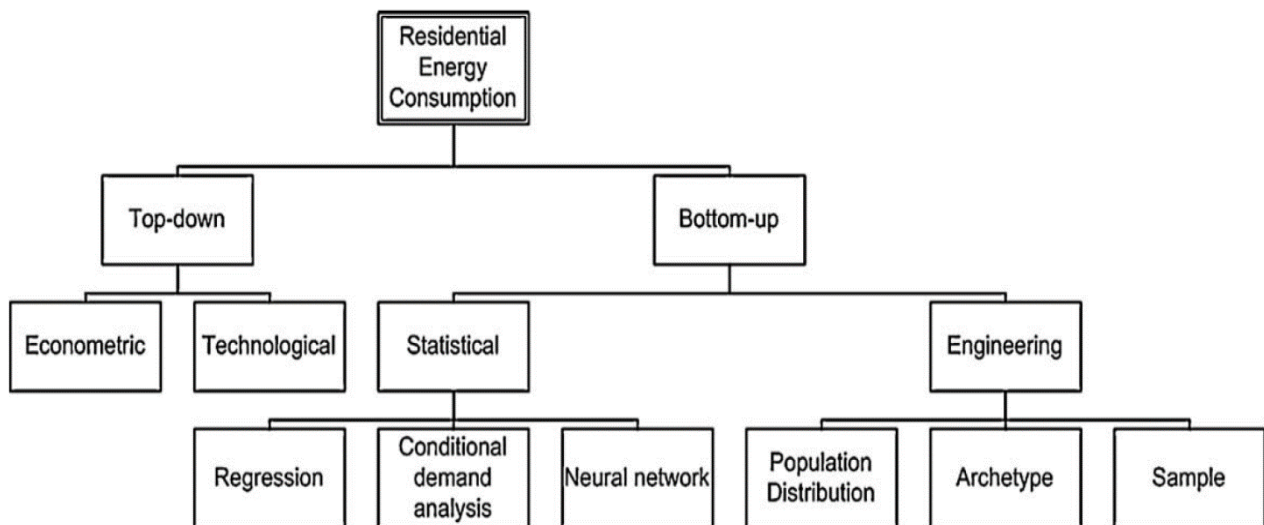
Residential Energy Consumption

Top-down

Bottom-up

Econometric

Technological

Statistical

Engineering

Regression

Conditional demand analysis

Neural network

Population Distribution

Archetype

Sample